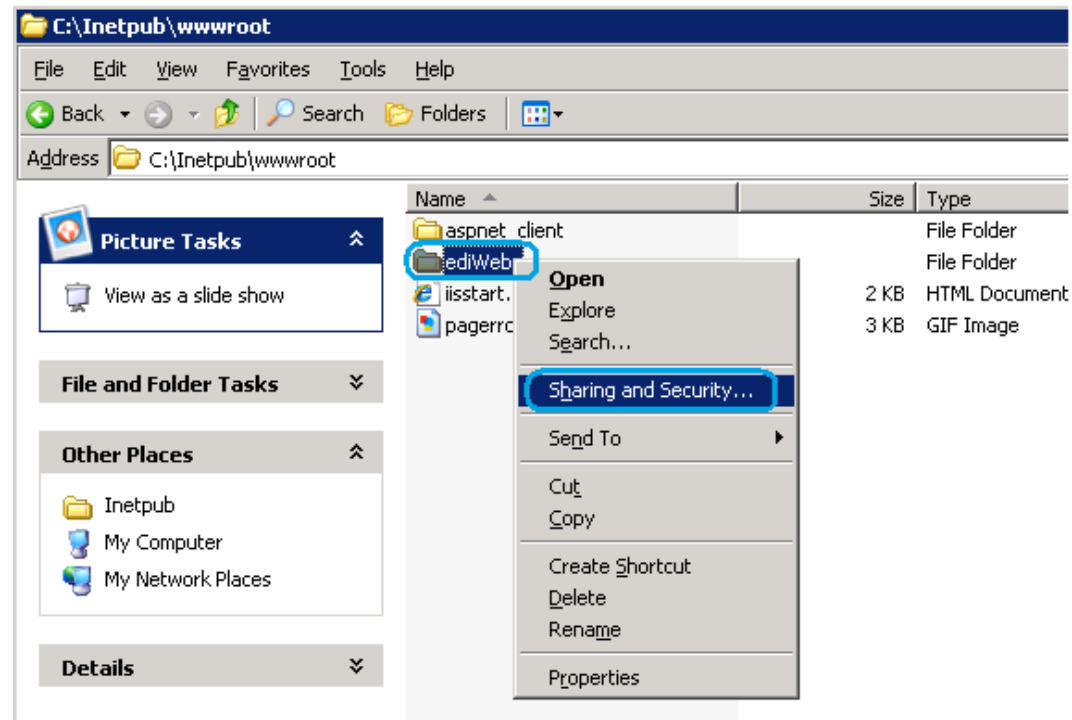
C:\Inetpub\wwwroot

File Edit View Favorites Tools Help

Back Search Folders

Address C:\Inetpub\wwwroot

Picture Tasks

View as a slide show

File and Folder Tasks

Other Places

Inetpub
My Computer
My Network Places

Details

| Name | Size | Type |
|---|---|---|
| aspnet_client | | File Folder |
| ediWeb | | File Folder |
| iisstart. | 2 KB | HTML Document |
| pagerrc | 3 KB | GIF Image |

Open
Explore
Search...
Sharing and Security...
Send To
Cut
Copy
Create Shortcut
Delete
Rename
Properties